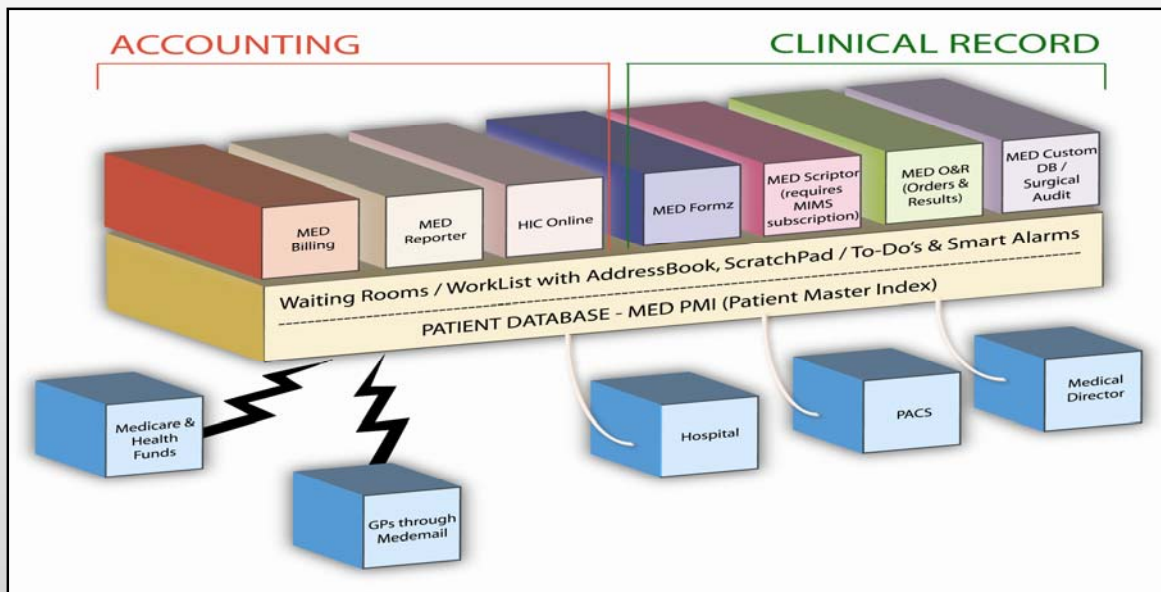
ACCOUNTING

CLINICAL RECORD

MED Billing

MED Reporter

HIC Online

MED Formz

MED Scriptor (requires MIMS subscription)

MED O&R (Orders & Results)

MED Custom DB / Surgical Audit

Waiting Rooms / WorkList with AddressBook, ScratchPad / To-Do's & Smart Alarms

PATIENT DATABASE - MED PMI (Patient Master Index)

Medicare & Health Funds

GPs through Medemail

Hospital

PACS

Medical Director